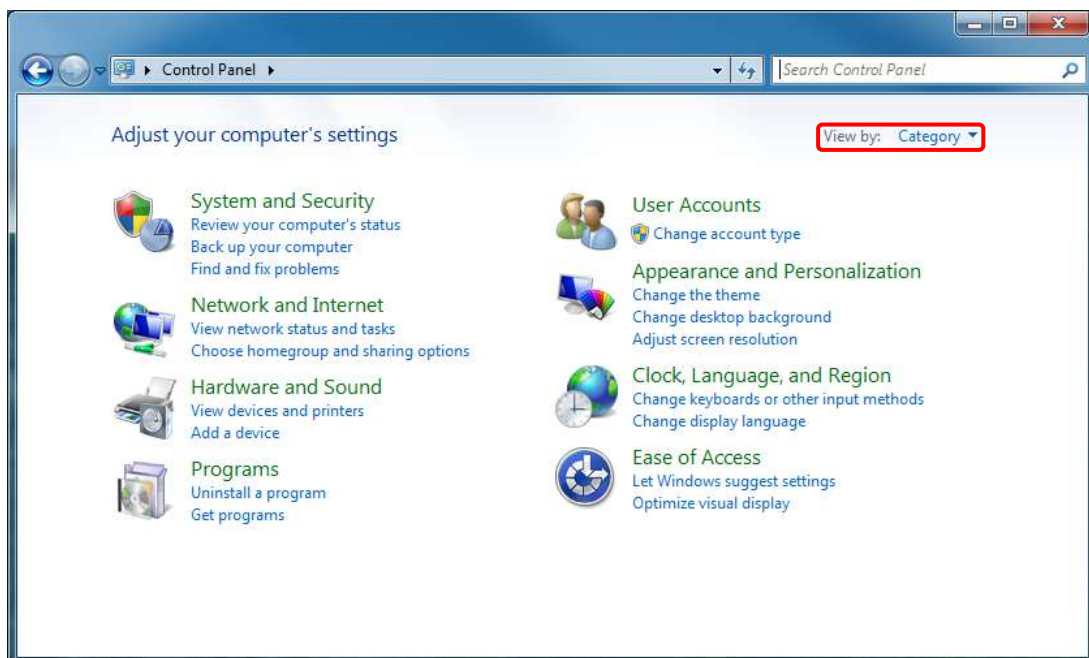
Control Panel

Search Control Panel

Adjust your computer's settings

View by: Category

System and Security
Review your computer's status
Back up your computer
Find and fix problems

Network and Internet
View network status and tasks
Choose homegroup and sharing options

Hardware and Sound
View devices and printers
Add a device

Programs
Uninstall a program
Get programs

User Accounts
Change account type

Appearance and Personalization
Change the theme
Change desktop background
Adjust screen resolution

Clock, Language, and Region
Change keyboards or other input methods
Change display language

Ease of Access
Let Windows suggest settings
Optimize visual display